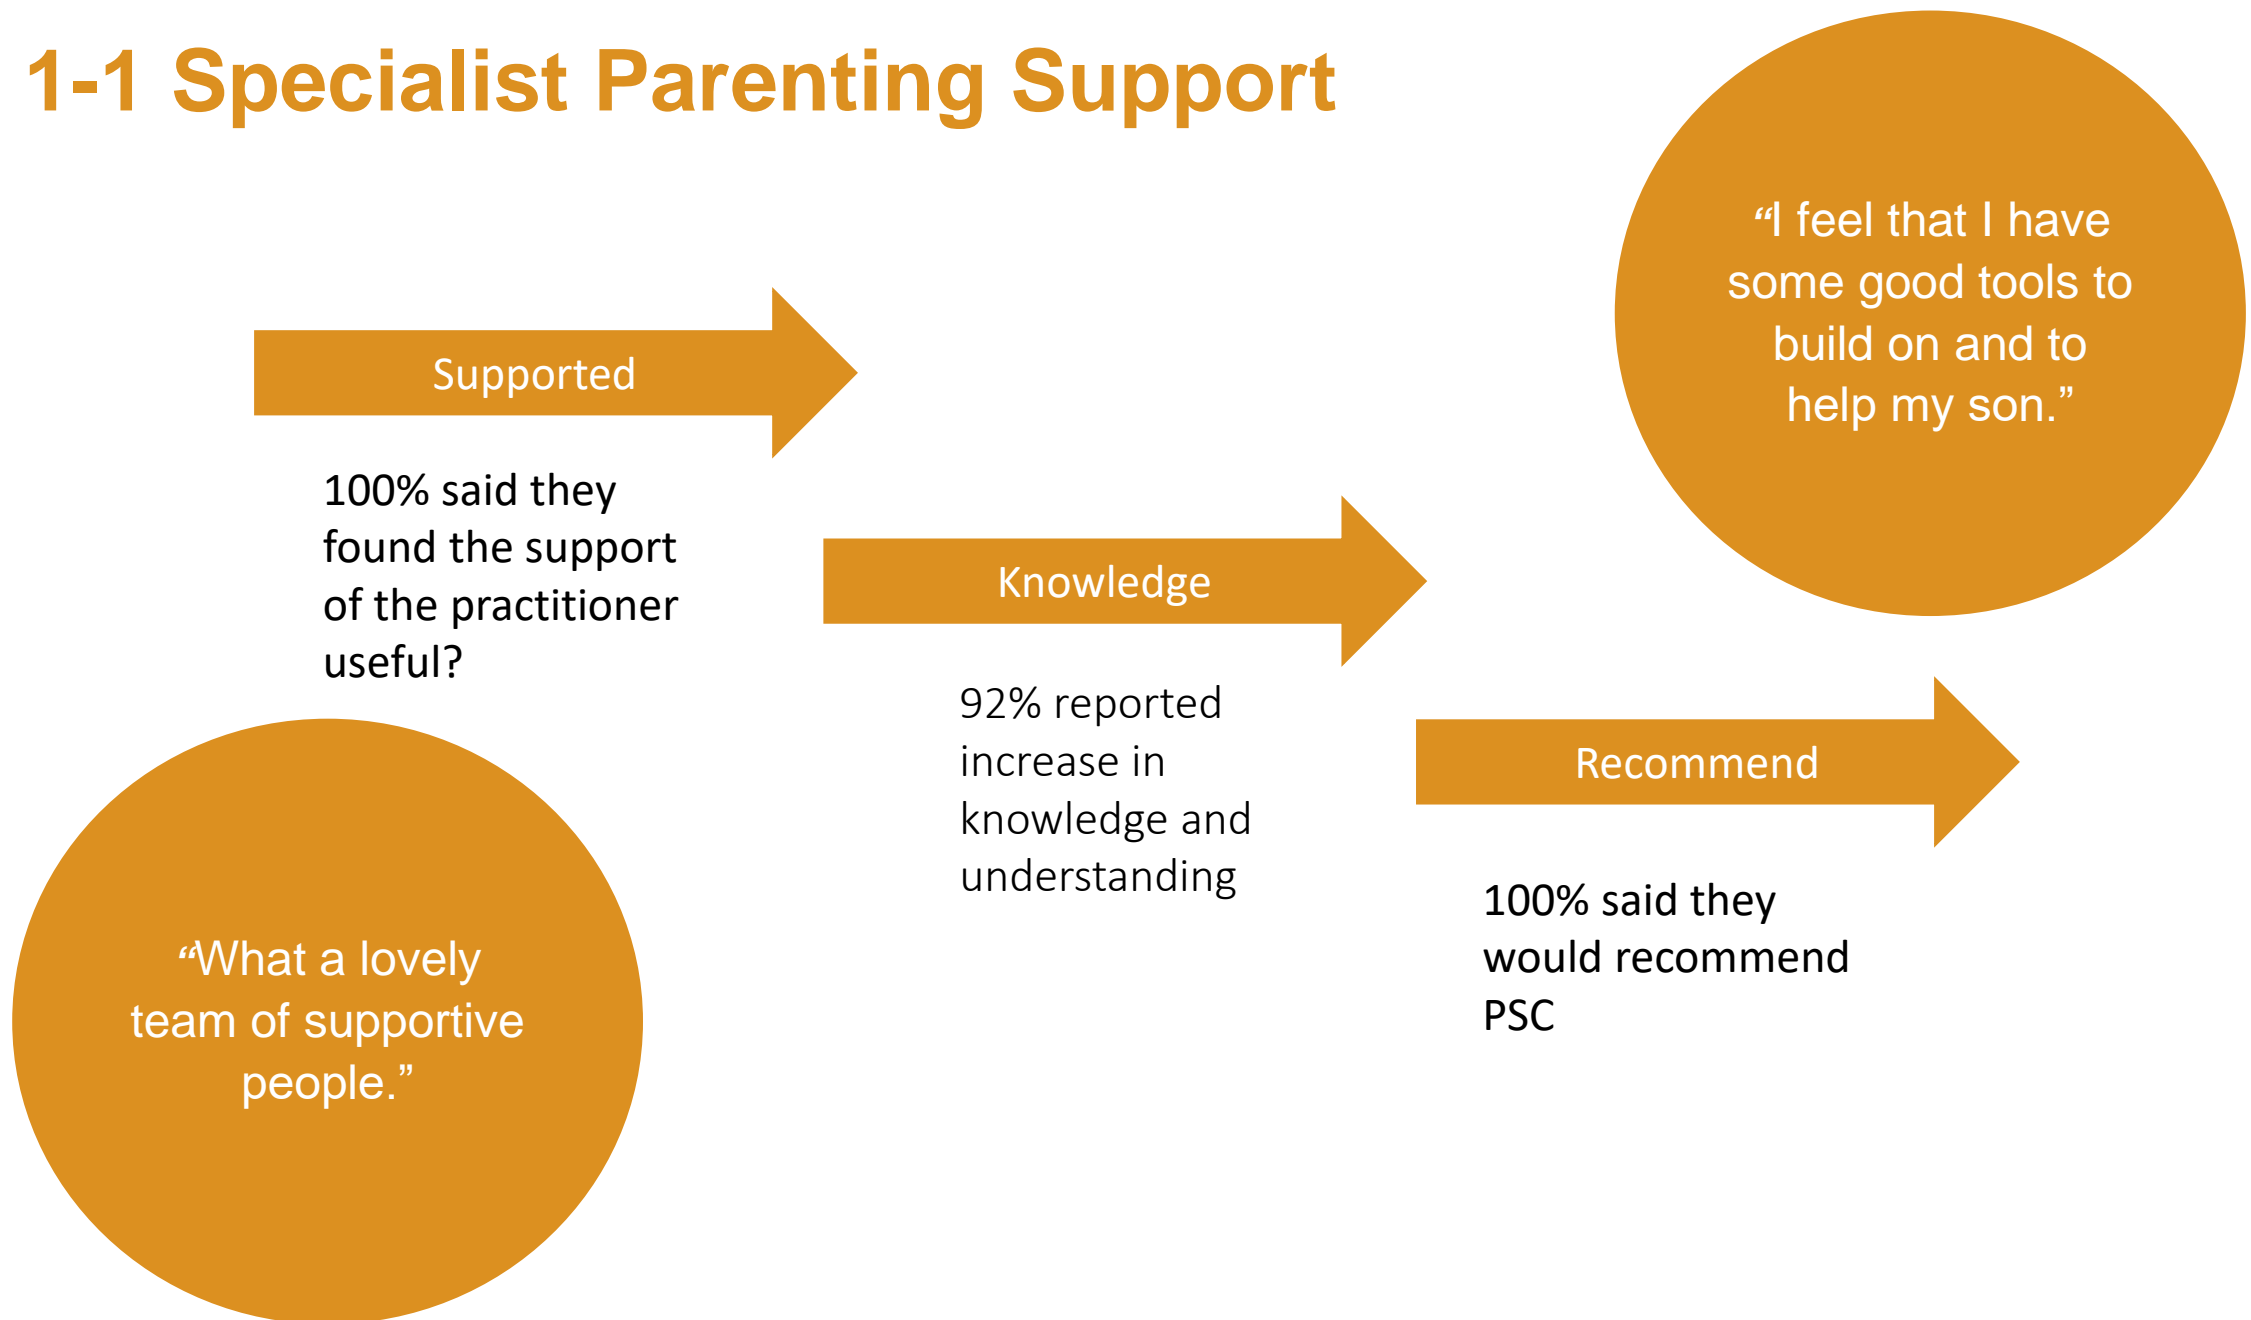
1-1 Specialist Parenting Support

“I feel that I have some good tools to build on and to help my son.”

Supported

100% said they found the support of the practitioner useful?

Knowledge

92% reported increase in knowledge and understanding

Recommend

100% said they would recommend PSC

“What a lovely team of supportive people.”